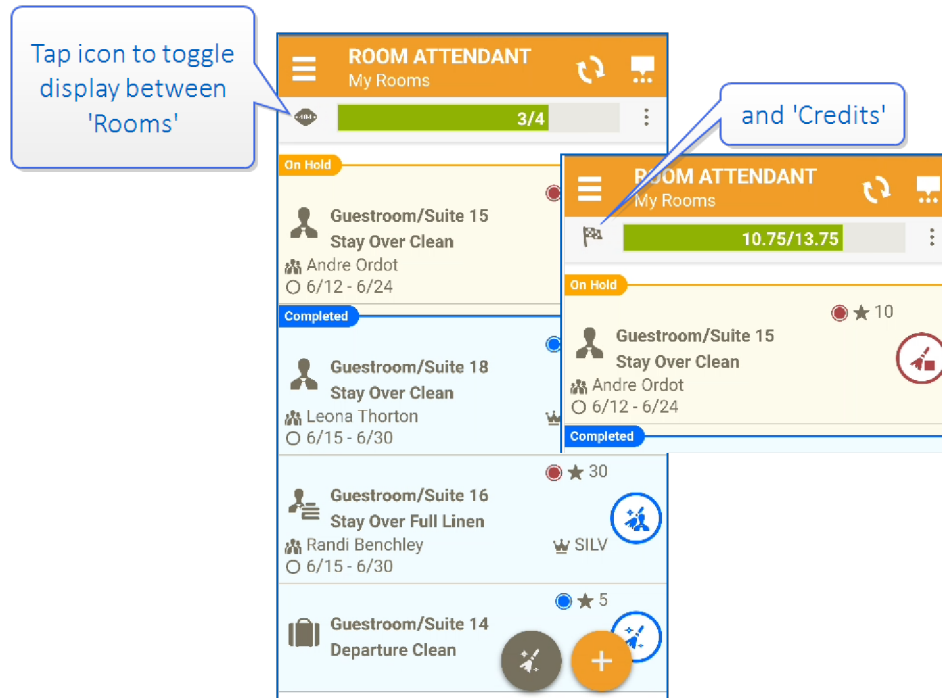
Tap icon to toggle display between 'Rooms'

ROOM ATTENDANT
My Rooms

3/4

On Hold

Guestroom/Suite 15
Stay Over Clean
Andre Ordot
6/12 - 6/24

Completed

Guestroom/Suite 18
Stay Over Clean
Leona Thorton
6/15 - 6/30

★ 30
Guestroom/Suite 16
Stay Over Full Linen
Randi Benchley
SILV
6/15 - 6/30

★ 5
Guestroom/Suite 14
Departure Clean

and 'Credits'

ROOM ATTENDANT
My Rooms

10.75/13.75

On Hold

★ 10
Guestroom/Suite 15
Stay Over Clean
Andre Ordot
6/12 - 6/24

Completed